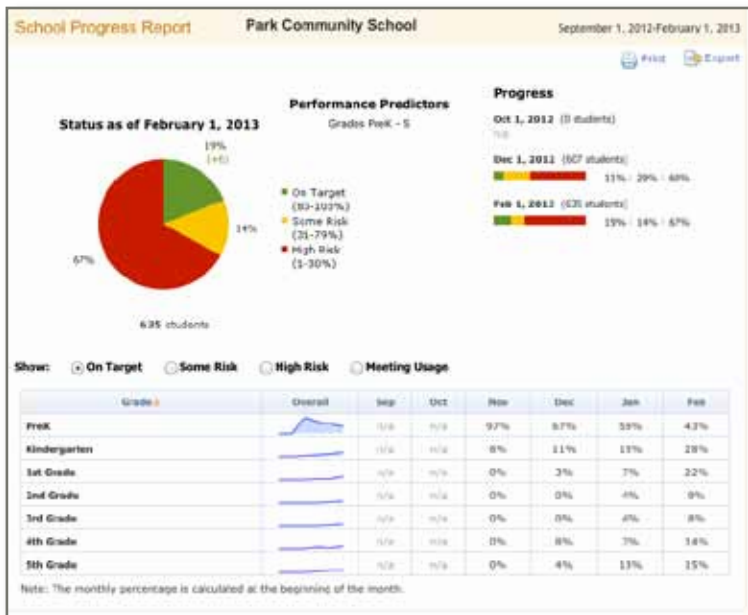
School Progress Report | Park Community School | September 1, 2012-February 1, 2013

Print Export

Status as of February 1, 2013

19% (+6)

14%

67%

635 students

Performance Predictors
Grades PreK - 5

On Target (80-100%)
Some Risk (31-79%)
High Risk (1-30%)

Progress

Oct 1, 2012 (0 students)
n/a

Dec 1, 2012 (607 students)
11% | 29% | 60%

Feb 1, 2013 (635 students)
19% | 14% | 67%

Show: On Target Some Risk High Risk Meeting Usage

| Grade | Overall | Sep | Oct | Nov | Dec | Jan | Feb |
|---|---|---|---|---|---|---|---|
| PreK | | n/a | n/a | 97% | 67% | 59% | 43% |
| Kindergarten | | n/a | n/a | 8% | 11% | 15% | 28% |
| 1st Grade | | n/a | n/a | 0% | 3% | 7% | 22% |
| 2nd Grade | | n/a | n/a | 0% | 0% | 4% | 9% |
| 3rd Grade | | n/a | n/a | 0% | 0% | 4% | 8% |
| 4th Grade | | n/a | n/a | 0% | 8% | 7% | 14% |
| 5th Grade | | n/a | n/a | 0% | 4% | 13% | 15% |

Note: The monthly percentage is calculated at the beginning of the month.